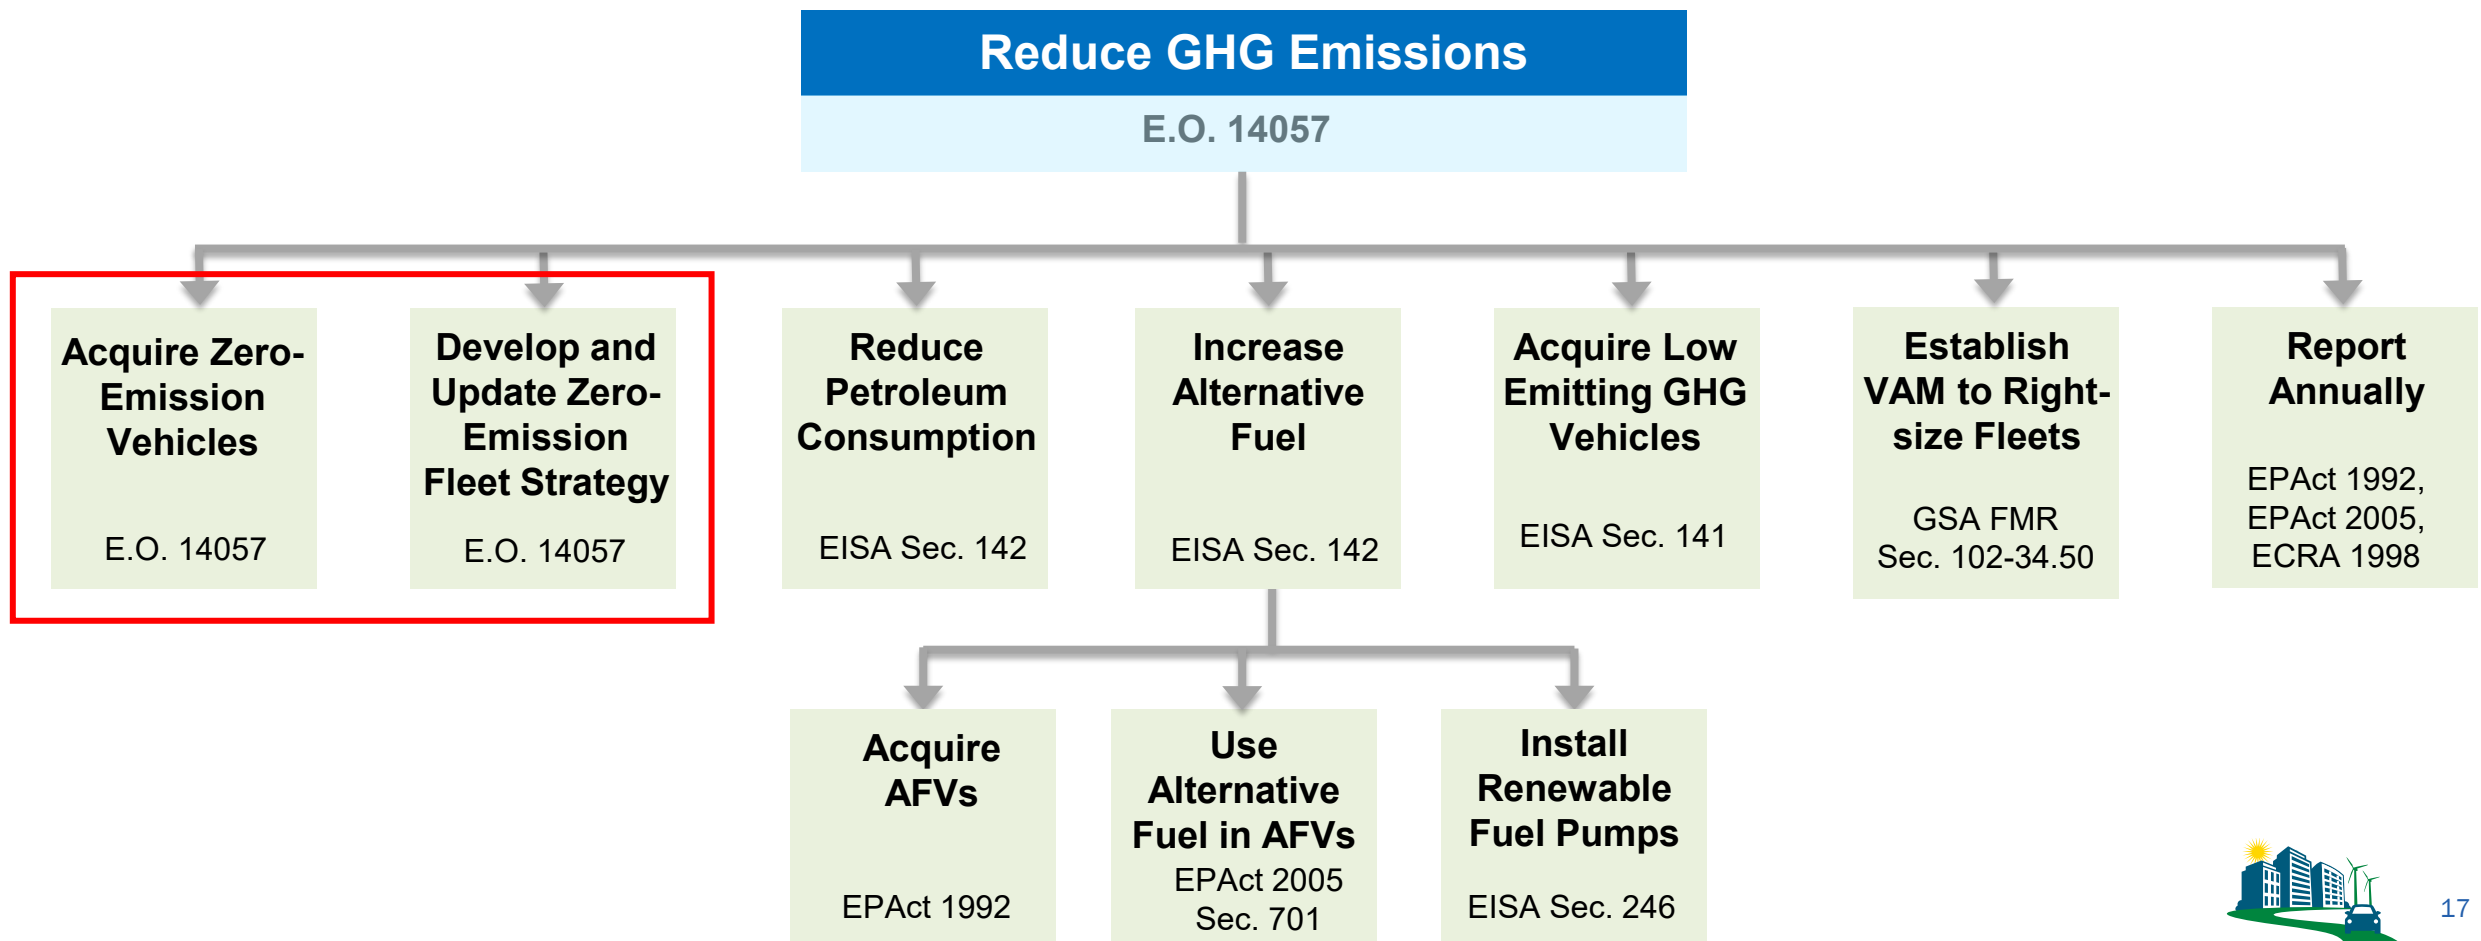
Reduce GHG Emissions

E.O. 14057

Acquire Zero-Emission Vehicles

E.O. 14057

Develop and Update Zero-Emission Fleet Strategy

E.O. 14057

Reduce Petroleum Consumption

EISA Sec. 142

Increase Alternative Fuel

EISA Sec. 142

Acquire Low Emitting GHG Vehicles

EISA Sec. 141

Establish VAM to Right-size Fleets

GSA FMR Sec. 102-34.50

Report Annually

EPAct 1992, EPAct 2005, ECRA 1998

Acquire AFVs

EPAct 1992

Use Alternative Fuel in AFVs

EPAct 2005 Sec. 701

Install Renewable Fuel Pumps

EISA Sec. 246

17